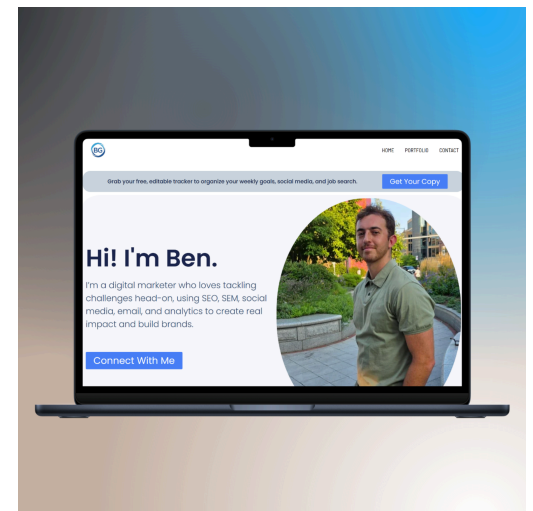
BG

HOME PORTFOLIO CONTACT

Grab your free, editable tracker to organize your weekly goals, social media, and job search.

Get Your Copy

Hi! I'm Ben.

I'm a digital marketer who loves tackling challenges head-on, using SEO, SEM, social media, email, and analytics to create real impact and build brands.

Connect With Me